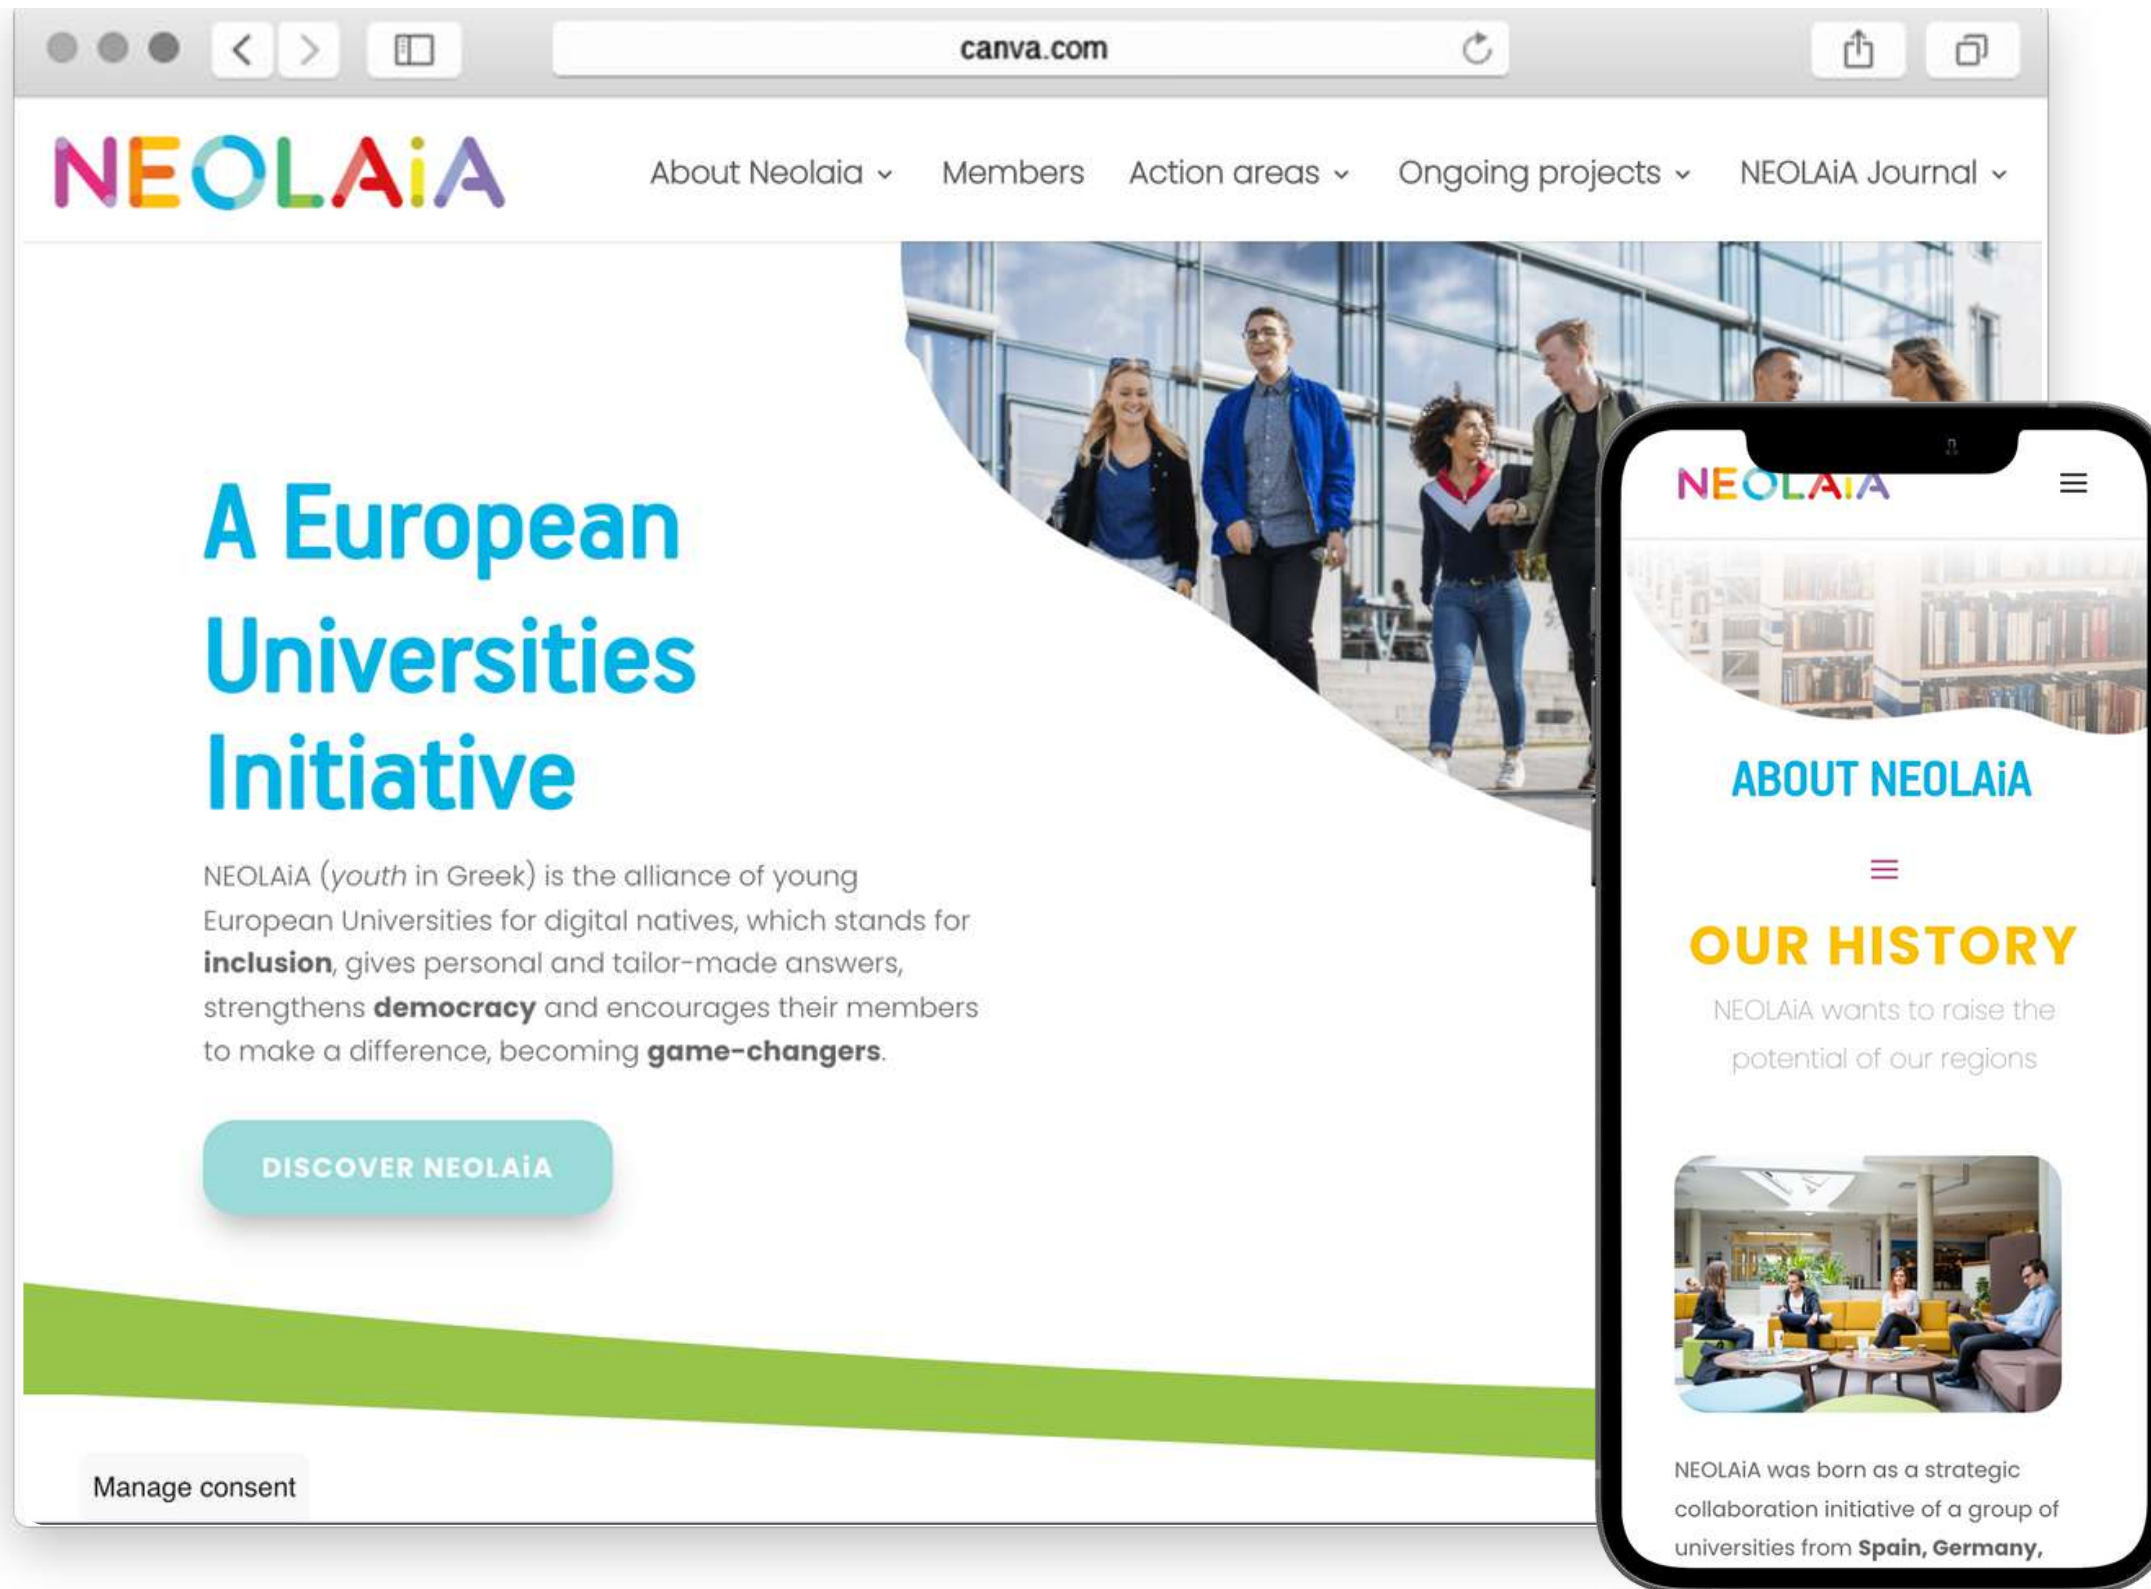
canva.com

NEOLAiA

About Neolaia Members Action areas Ongoing projects NEOLAiA Journal

A European Universities Initiative

NEOLAiA (*youth* in Greek) is the alliance of young European Universities for digital natives, which stands for **inclusion**, gives personal and tailor-made answers, strengthens **democracy** and encourages their members to make a difference, becoming **game-changers**.

DISCOVER NEOLAiA

Manage consent

NEOLAiA

ABOUT NEOLAiA

OUR HISTORY

NEOLAiA wants to raise the potential of our regions

NEOLAiA was born as a strategic collaboration initiative of a group of universities from **Spain, Germany,**